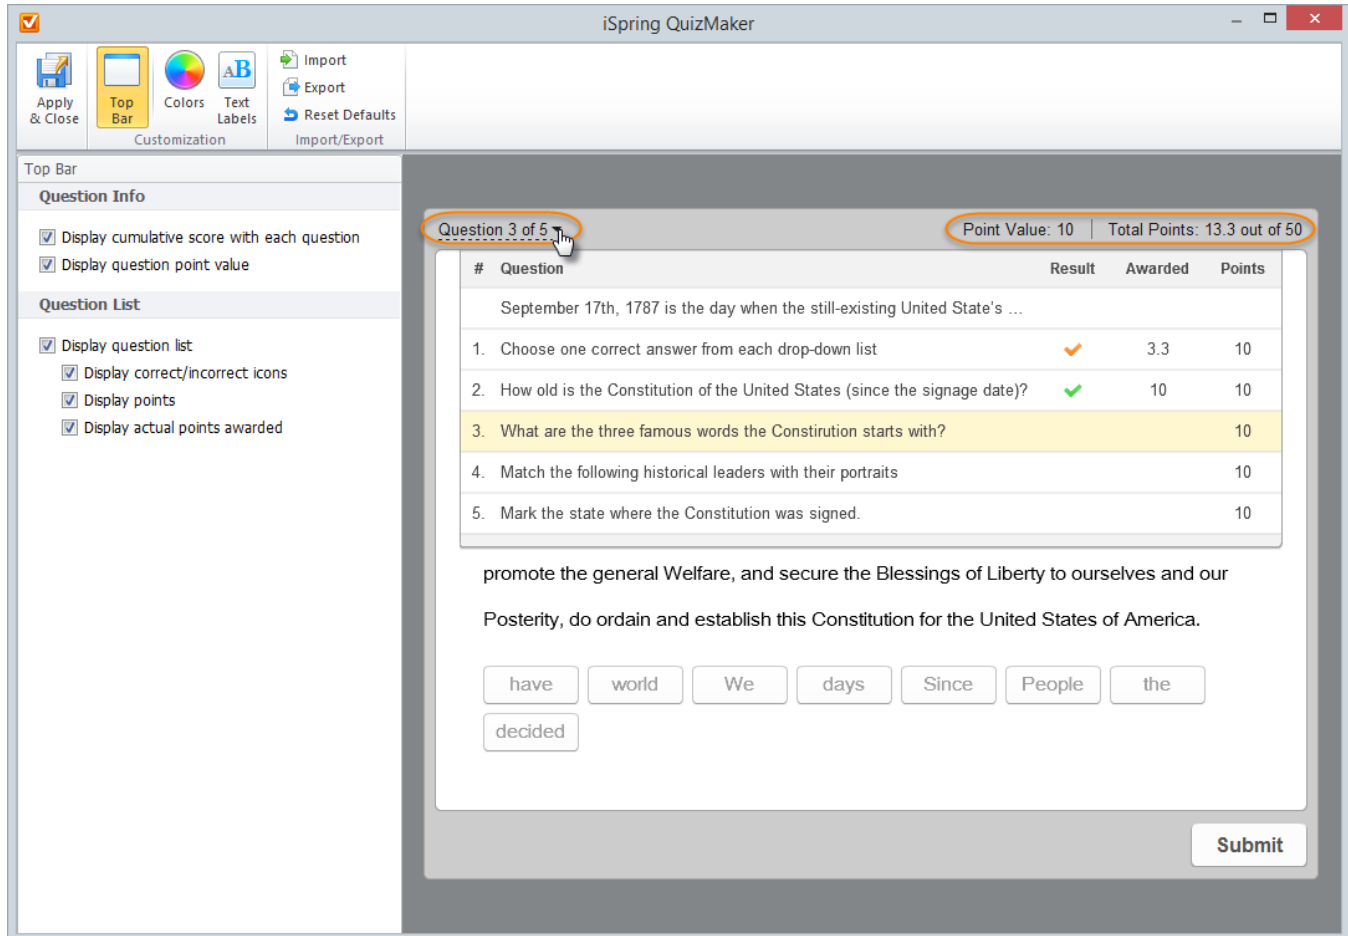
iSpring QuizMaker

Apply & Close
Top Bar
Colors
Text Labels
Customization
Import
Export
Reset Defaults
Import/Export

Top Bar
Question Info
Display cumulative score with each question
Display question point value
Question List
Display question list
Display correct/incorrect icons
Display points
Display actual points awarded

Question 3 of 5
Point Value: 10 | Total Points: 13.3 out of 50

| # | Question | Result | Awarded | Points |
|---|---|---|---|---|
| | September 17th, 1787 is the day when the still-existing United State's ... | | | |
| 1. | Choose one correct answer from each drop-down list | | 3.3 | 10 |
| 2. | How old is the Constitution of the United States (since the signage date)? | | 10 | 10 |
| 3. | What are the three famous words the Constirution starts with? | | | 10 |
| 4. | Match the following historical leaders with their portraits | | | 10 |
| 5. | Mark the state where the Constitution was signed. | | | 10 |

promote the general Welfare, and secure the Blessings of Liberty to ourselves and our Posterity, do ordain and establish this Constitution for the United States of America.

have
world
We
days
Since
People
the
decided

Submit